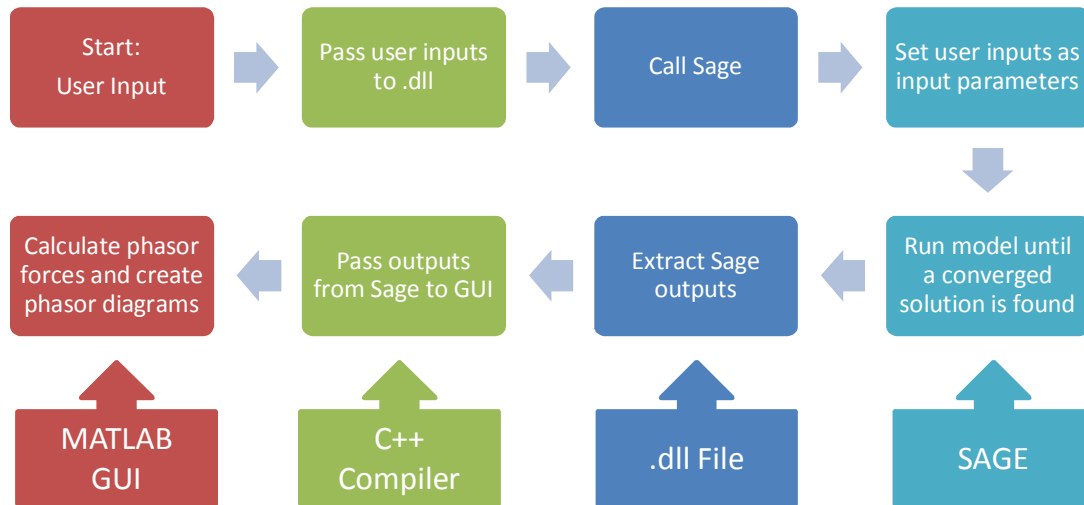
Start:
User Input

Pass user inputs to .dll

Call Sage

Set user inputs as input parameters

Run model until a converged solution is found

Extract Sage outputs

Pass outputs from Sage to GUI

Calculate phasor forces and create phasor diagrams

MATLAB GUI

C++ Compiler

.dll File

SAGE